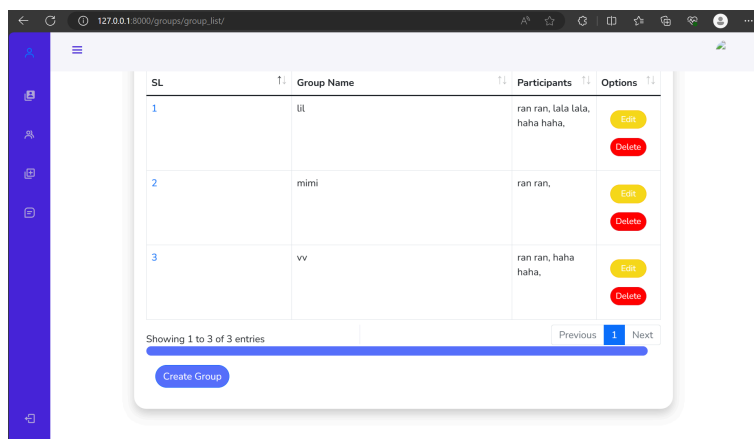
127.0.0.1:8000/groups/group_list/

| SL | Group Name | Participants | Options |
|---|---|---|---|
| 1 | lil | ran ran, lala lala, haha haha, | Edit Delete |
| 2 | mimi | ran ran, | Edit Delete |
| 3 | vv | ran ran, haha haha, | Edit Delete |

Showing 1 to 3 of 3 entries

Previous 1 Next

Create Group